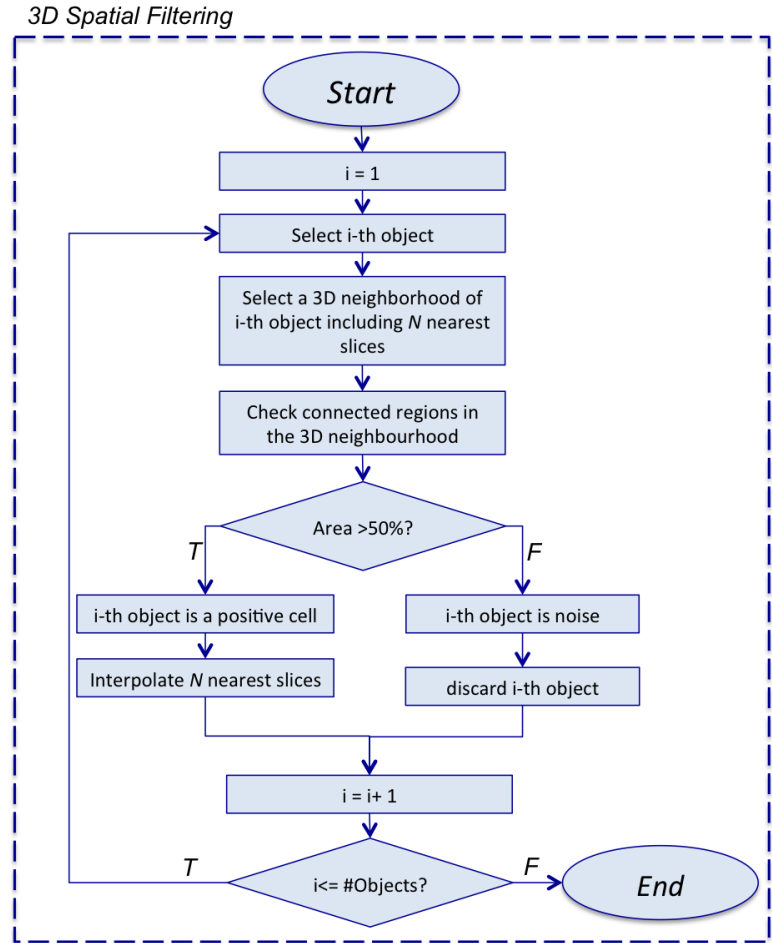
3D Spatial Filtering

Start

i = 1

Select i-th object

Select a 3D neighborhood of i-th object including N nearest slices

Check connected regions in the 3D neighbourhood

Area >50%?

T

F

i-th object is a positive cell

Interpolate N nearest slices

i-th object is noise

discard i-th object

i = i+ 1

T

i<= #Objects?

F

End